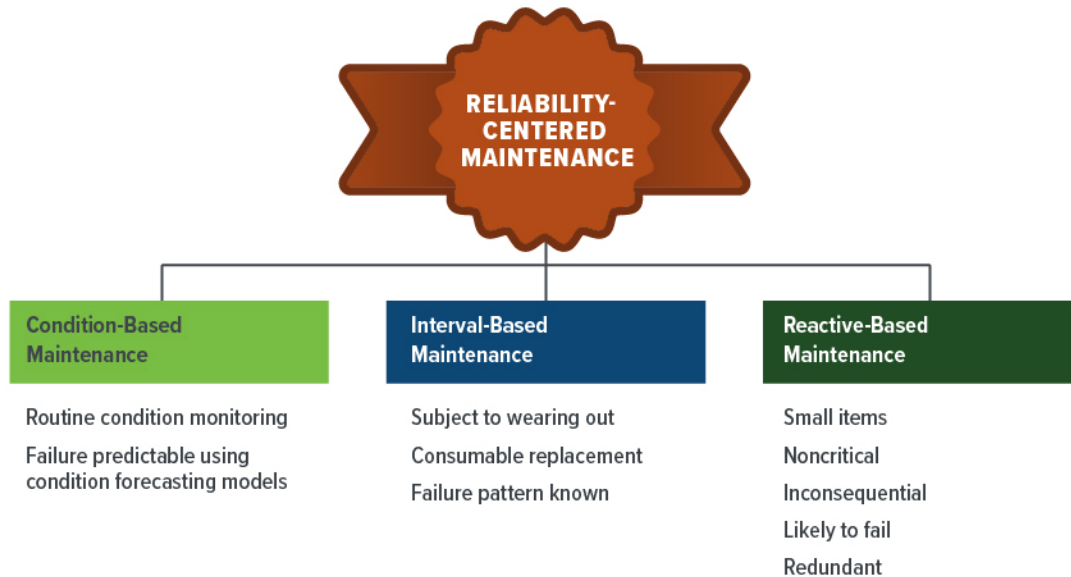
RELIABILITY-CENTERED MAINTENANCE

Condition-Based Maintenance

Routine condition monitoring

Failure predictable using condition forecasting models

Interval-Based Maintenance

Subject to wearing out

Consumable replacement

Failure pattern known

Reactive-Based Maintenance

Small items

Noncritical

Inconsequential

Likely to fail

Redundant